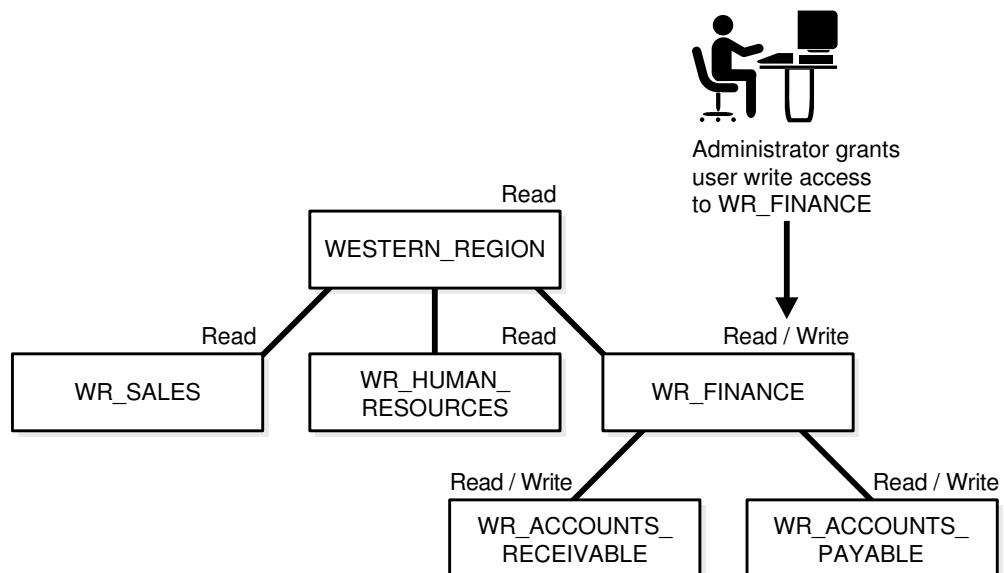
Administrator grants user write access to WR_FINANCE

Read

WESTERN_REGION

Read

WR_SALES

Read

WR_HUMAN_ RESOURCES

Read / Write

WR_FINANCE

Read / Write

WR_ACCOUNTS_ RECEIVABLE

Read / Write

WR_ACCOUNTS_ PAYABLE